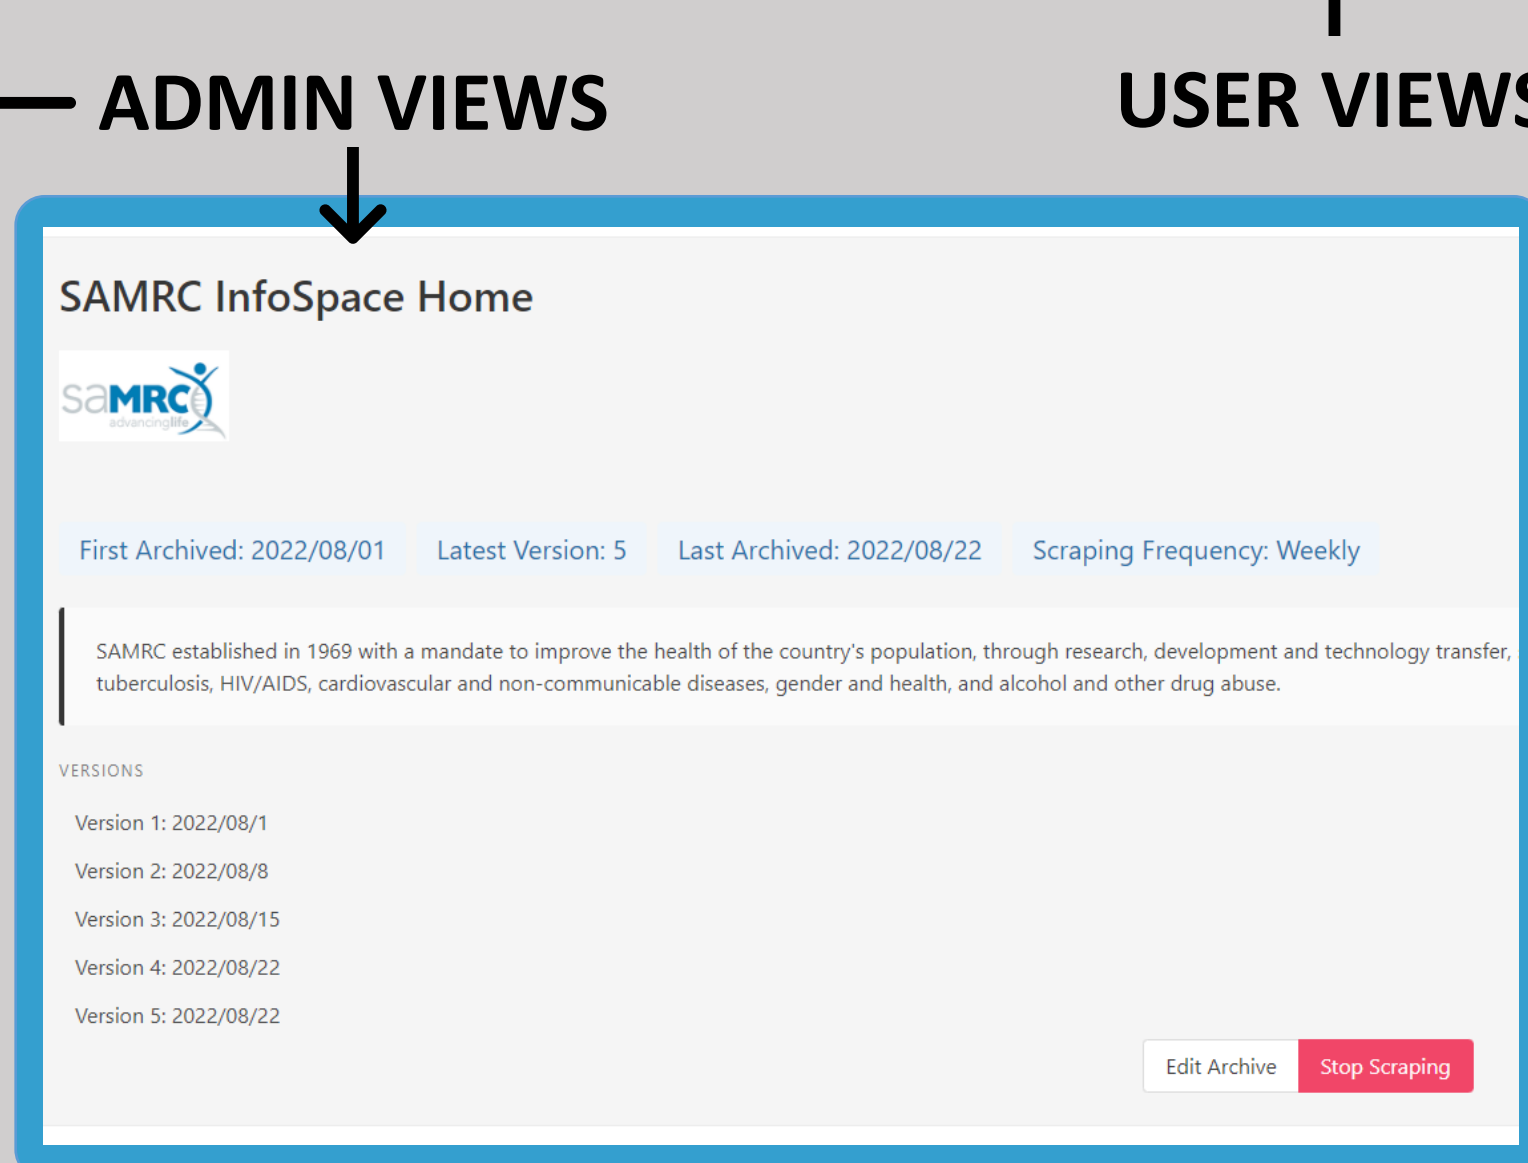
ADMIN VIEWS

USER VIEWS

SAMRC InfoSpace Home

saMRC
advancinglife

First Archived: 2022/08/01 Latest Version: 5 Last Archived: 2022/08/22 Scraping Frequency: Weekly

SAMRC established in 1969 with a mandate to improve the health of the country's population, through research, development and technology transfer, tuberculosis, HIV/AIDS, cardiovascular and non-communicable diseases, gender and health, and alcohol and other drug abuse.

VERSIONS

Version 1: 2022/08/1

Version 2: 2022/08/8

Version 3: 2022/08/15

Version 4: 2022/08/22

Version 5: 2022/08/22

Edit Archive Stop Scraping